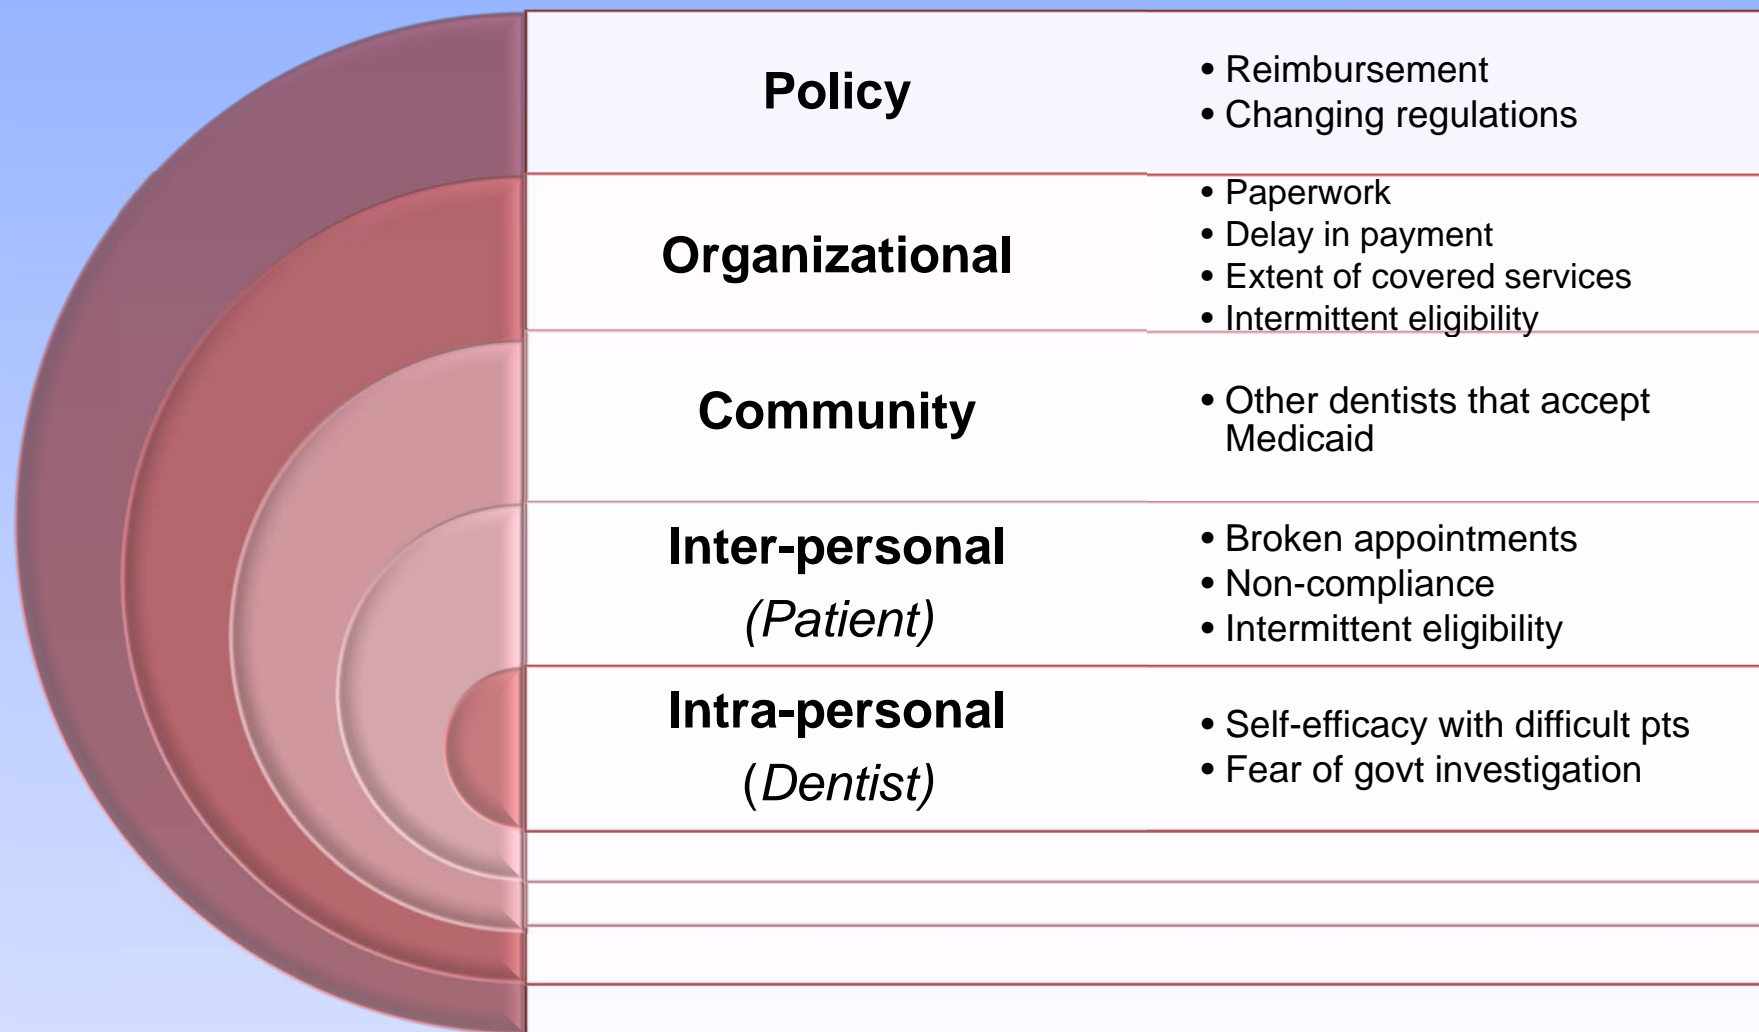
| | |
|---|---|
| **Policy** | • Reimbursement<br>• Changing regulations |
| **Organizational** | • Paperwork<br>• Delay in payment<br>• Extent of covered services<br>• Intermittent eligibility |
| **Community** | • Other dentists that accept Medicaid |
| **Inter-personal** *(Patient)* | • Broken appointments<br>• Non-compliance<br>• Intermittent eligibility |
| **Intra-personal** *(Dentist)* | • Self-efficacy with difficult pts<br>• Fear of govt investigation |